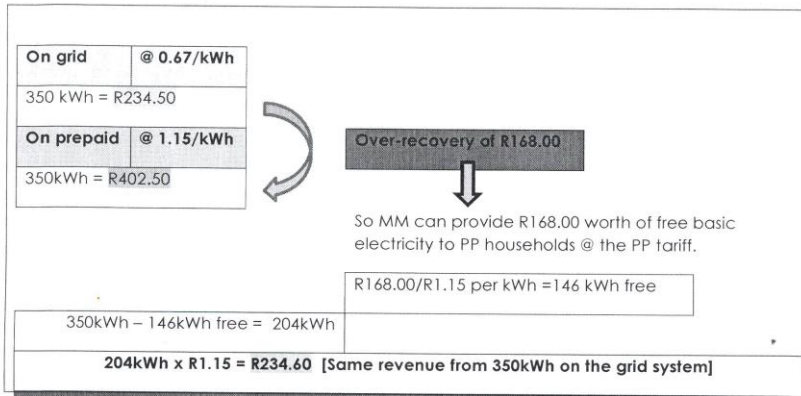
| On grid | @ 0.67/kWh |
|---|---|
| 350 kWh = R234.50 | |
| **On prepaid** | **@ 1.15/kWh** |
| 350kWh = R402.50 | |

Over-recovery of R168.00

So MM can provide R168.00 worth of free basic electricity to PP households @ the PP tariff.

R168.00/R1.15 per kWh =146 kWh free

350kWh – 146kWh free = 204kWh

**204kWh x R1.15 = R234.60 [Same revenue from 350kWh on the grid system]**